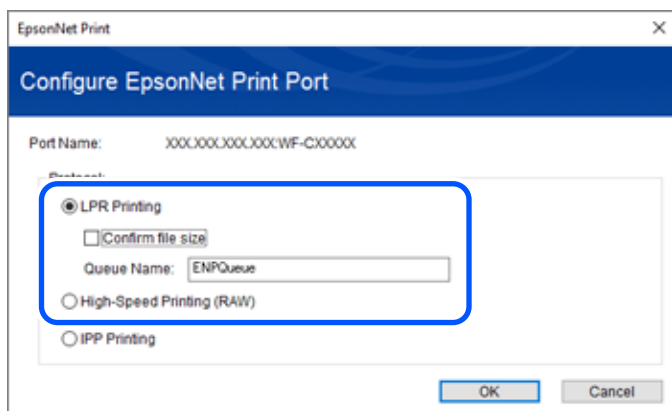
EpsonNet Print

×

Configure EpsonNet Print Port

Port Name: XXX.XXX.XXX.XXX:WF-CXXXXX

Protocol

LPR Printing

Confirm file size

Queue Name: ENPQueue

High-Speed Printing (RAW)

IPP Printing

OK

Cancel